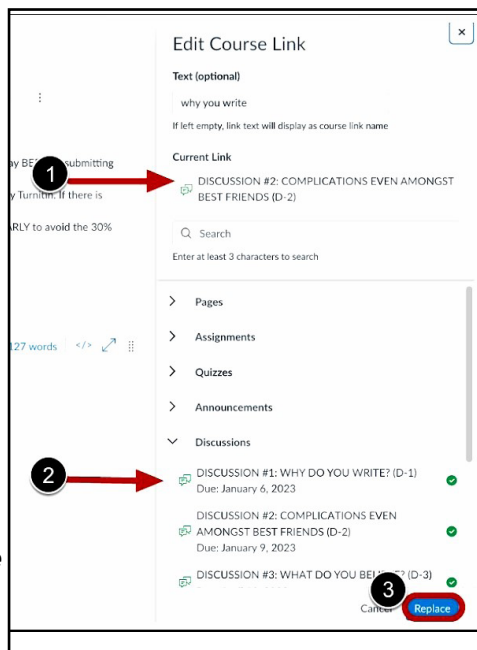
⋮

y BE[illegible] submitting

y Turnitin. If there is

RLY to avoid the 30%

127 words </>

Edit Course Link

×

Text (optional)

why you write

If left empty, link text will display as course link name

Current Link

1

DISCUSSION #2: COMPLICATIONS EVEN AMONGST BEST FRIENDS (D-2)

Search

Enter at least 3 characters to search

Pages

Assignments

Quizzes

Announcements

Discussions

2

DISCUSSION #1: WHY DO YOU WRITE? (D-1)
Due: January 6, 2023

DISCUSSION #2: COMPLICATIONS EVEN AMONGST BEST FRIENDS (D-2)
Due: January 9, 2023

DISCUSSION #3: WHAT DO YOU BEL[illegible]? (D-3)

3

Cancel

Replace